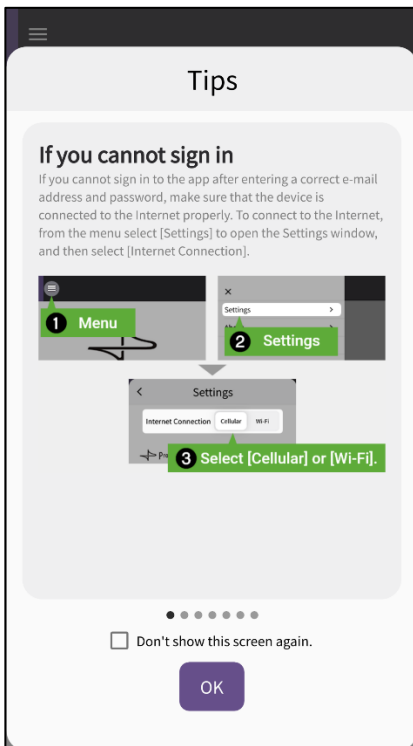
Tips

If you cannot sign in

If you cannot sign in to the app after entering a correct e-mail address and password, make sure that the device is connected to the Internet properly. To connect to the Internet, from the menu select [Settings] to open the Settings window, and then select [Internet Connection].

1 Menu

×
Settings >
2 Settings

<
Settings
Internet Connection Cellular Wi-Fi
3 Select [Cellular] or [Wi-Fi].

Don't show this screen again.

OK